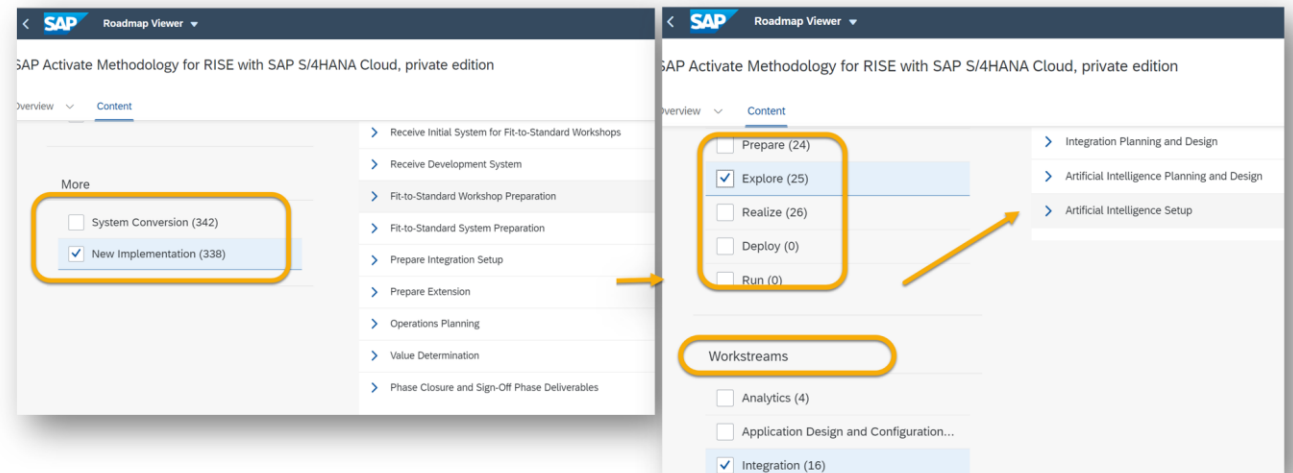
SAP Roadmap Viewer

SAP Activate Methodology for RISE with SAP S/4HANA Cloud, private edition

Overview Content

More

System Conversion (342)

New Implementation (338)

Receive Initial System for Fit-to-Standard Workshops

Receive Development System

Fit-to-Standard Workshop Preparation

Fit-to-Standard System Preparation

Prepare Integration Setup

Prepare Extension

Operations Planning

Value Determination

Phase Closure and Sign-Off Phase Deliverables

SAP Roadmap Viewer

SAP Activate Methodology for RISE with SAP S/4HANA Cloud, private edition

Overview Content

Prepare (24)

Explore (25)

Realize (26)

Deploy (0)

Run (0)

Workstreams

Analytics (4)

Application Design and Configuration...

Integration (16)

Integration Planning and Design

Artificial Intelligence Planning and Design

Artificial Intelligence Setup